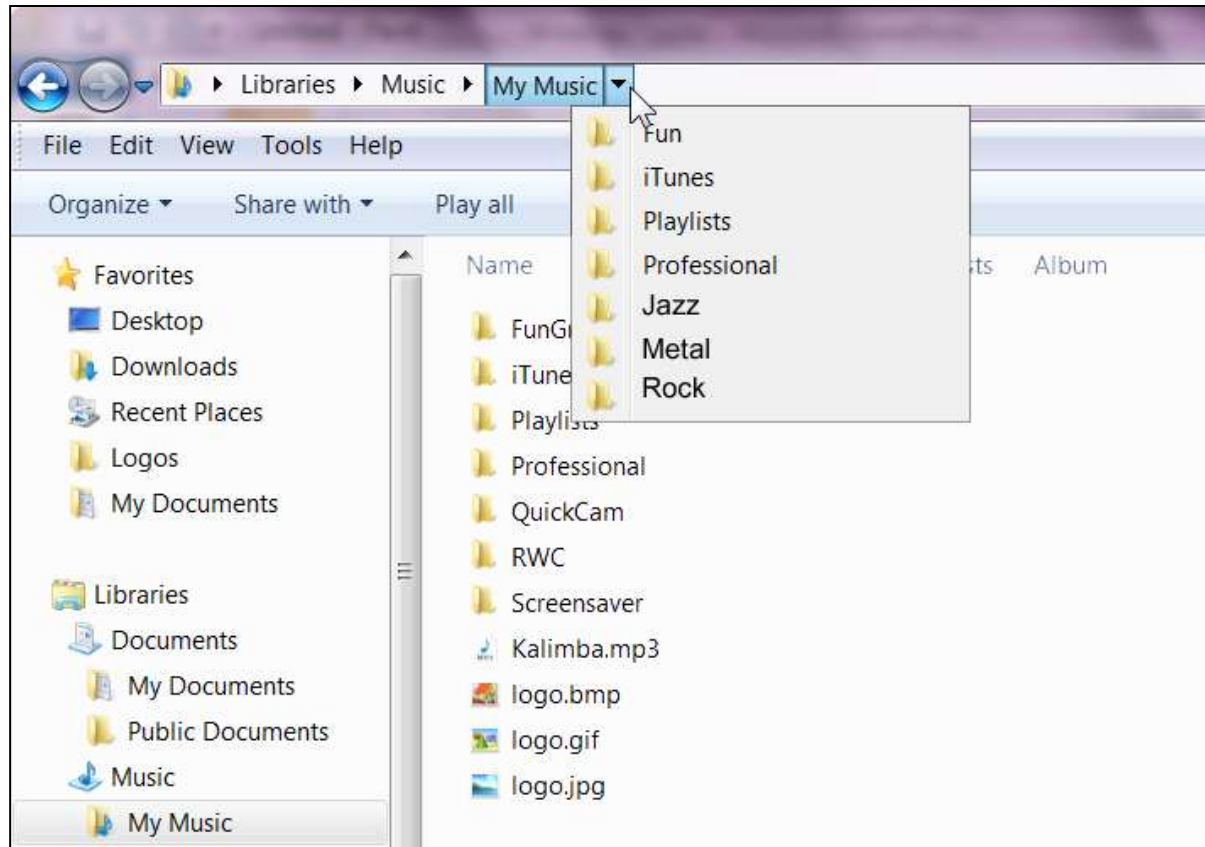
▸ Libraries ▸ Music ▸ My Music

File Edit View Tools Help

Organize ▾ Share with ▾ Play all

Fun
iTunes
Playlists
Professional
Jazz
Metal
Rock

Favorites
Desktop
Downloads
Recent Places
Logos
My Documents

Libraries
Documents
My Documents
Public Documents
Music
My Music

Name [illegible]ts Album

FunG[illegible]
iTune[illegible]
Playlists
Professional
QuickCam
RWC
Screensaver
Kalimba.mp3
logo.bmp
logo.gif
logo.jpg